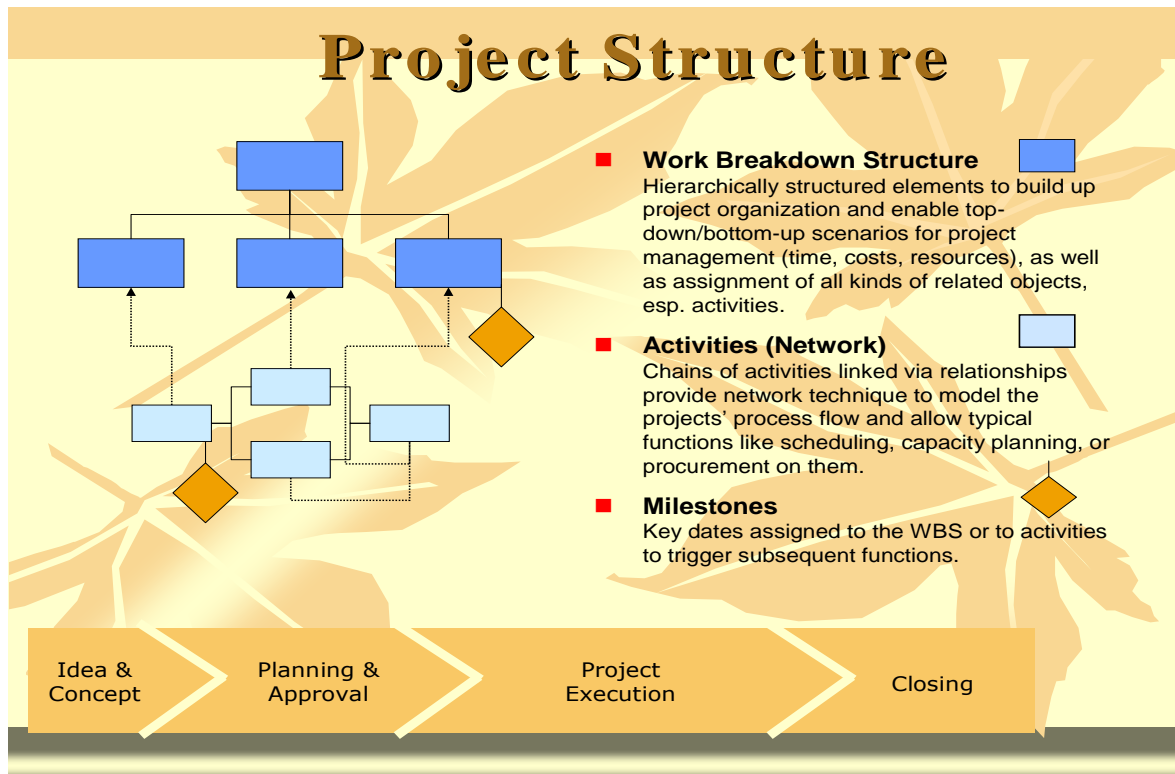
Project Structure

Work Breakdown Structure
Hierarchically structured elements to build up project organization and enable top-down/bottom-up scenarios for project management (time, costs, resources), as well as assignment of all kinds of related objects, esp. activities.

Activities (Network)
Chains of activities linked via relationships provide network technique to model the projects' process flow and allow typical functions like scheduling, capacity planning, or procurement on them.

Milestones
Key dates assigned to the WBS or to activities to trigger subsequent functions.

Idea & Concept

Planning & Approval

Project Execution

Closing